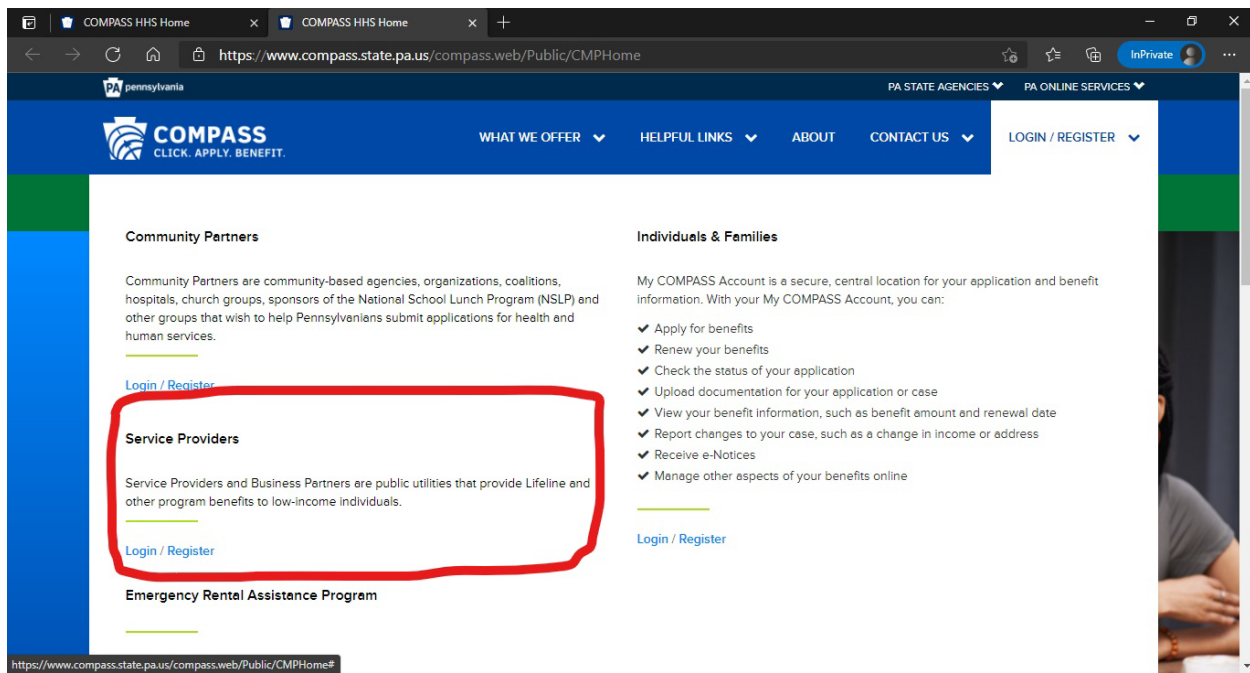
COMPASS HHS Home
COMPASS HHS Home
https://www.compass.state.pa.us/compass.web/Public/CMPHome
InPrivate

pennsylvania
PA STATE AGENCIES
PA ONLINE SERVICES

COMPASS
CLICK. APPLY. BENEFIT.
WHAT WE OFFER
HELPFUL LINKS
ABOUT
CONTACT US
LOGIN / REGISTER

Community Partners

Community Partners are community-based agencies, organizations, coalitions, hospitals, church groups, sponsors of the National School Lunch Program (NSLP) and other groups that wish to help Pennsylvanians submit applications for health and human services.

Login / Register

Service Providers

Service Providers and Business Partners are public utilities that provide Lifeline and other program benefits to low-income individuals.

Login / Register

Emergency Rental Assistance Program

Individuals & Families

My COMPASS Account is a secure, central location for your application and benefit information. With your My COMPASS Account, you can:

Apply for benefits
Renew your benefits
Check the status of your application
Upload documentation for your application or case
View your benefit information, such as benefit amount and renewal date
Report changes to your case, such as a change in income or address
Receive e-Notices
Manage other aspects of your benefits online

Login / Register

https://www.compass.state.pa.us/compass.web/Public/CMPHome#